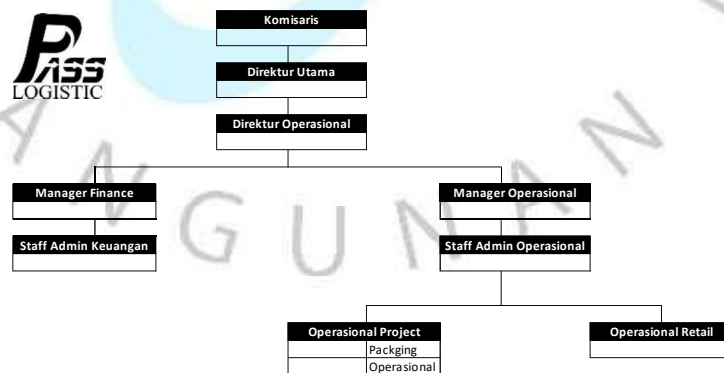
PASS LOGISTIC

Komisaris

Direktur Utama

Direktur Operasional

Manager Finance

Staff Admin Keuangan

Manager Operasional

Staff Admin Operasional

Operasional Project

Packging

Operasional

Operasional Retail

ANGUNAN